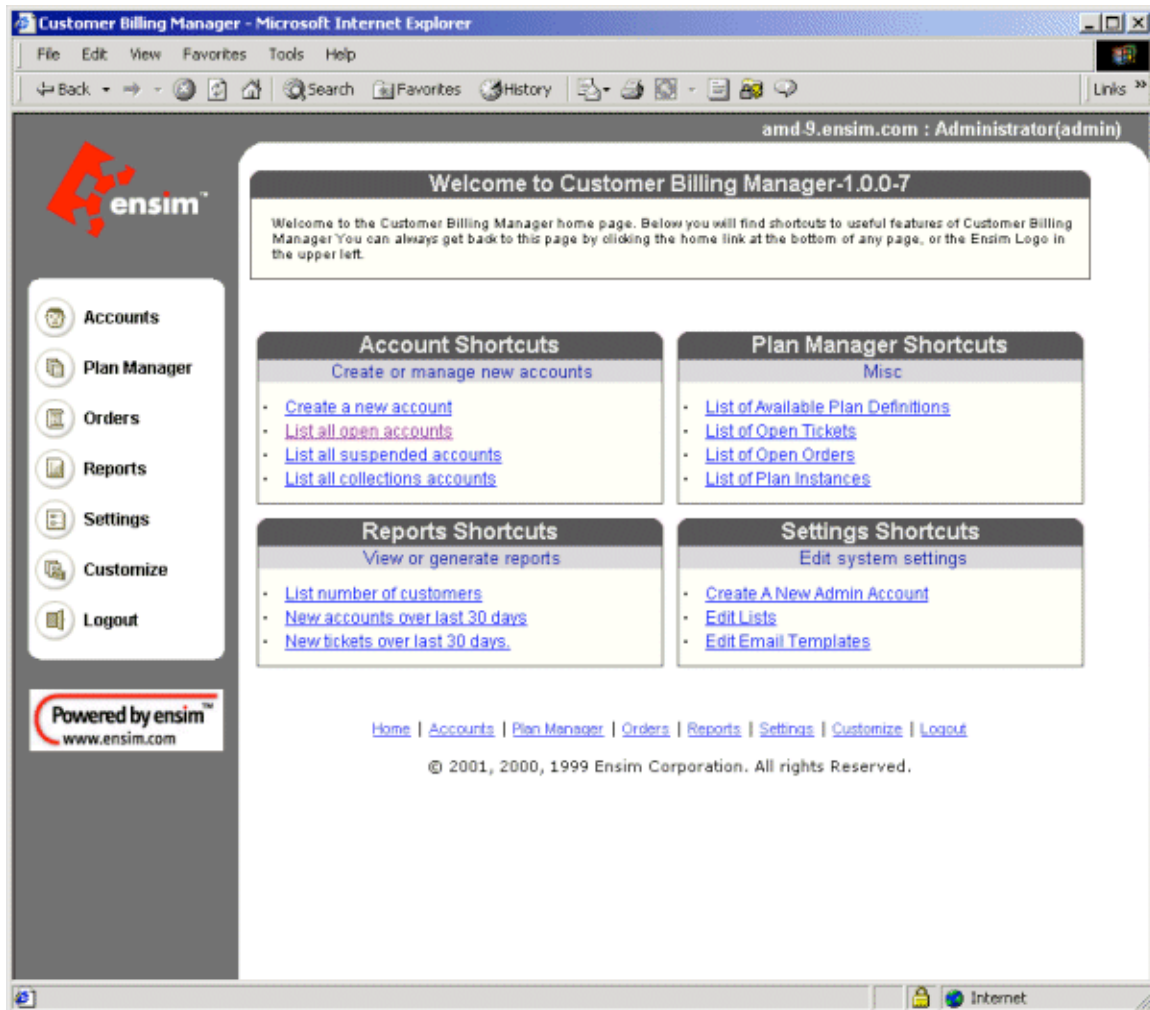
Customer Billing Manager - Microsoft Internet Explorer

File Edit View Favorites Tools Help

Back Search Favorites History Links

amd-9.ensim.com : Administrator(admin)

ensim™

Welcome to Customer Billing Manager-1.0.0-7

Welcome to the Customer Billing Manager home page. Below you will find shortcuts to useful features of Customer Billing Manager You can always get back to this page by clicking the home link at the bottom of any page, or the Ensim Logo in the upper left.

Accounts
Plan Manager
Orders
Reports
Settings
Customize
Logout

Account Shortcuts
Create or manage new accounts
- Create a new account
- List all open accounts
- List all suspended accounts
- List all collections accounts

Plan Manager Shortcuts
Misc
- List of Available Plan Definitions
- List of Open Tickets
- List of Open Orders
- List of Plan Instances

Reports Shortcuts
View or generate reports
- List number of customers
- New accounts over last 30 days
- New tickets over last 30 days.

Settings Shortcuts
Edit system settings
- Create A New Admin Account
- Edit Lists
- Edit Email Templates

Powered by ensim™
www.ensim.com

Home | Accounts | Plan Manager | Orders | Reports | Settings | Customize | Logout

© 2001, 2000, 1999 Ensim Corporation. All rights Reserved.

Internet